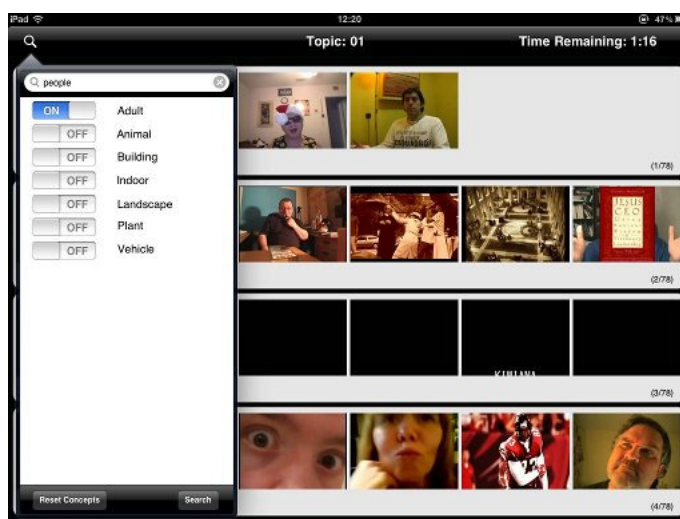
iPad 12:20 47%

Topic: 01

Time Remaining: 1:16

people

ON Adult

OFF Animal

OFF Building

OFF Indoor

OFF Landscape

OFF Plant

OFF Vehicle

(1/78)

JESUS CEO

(2/78)

(3/78)

(4/78)

Reset Concepts

Search